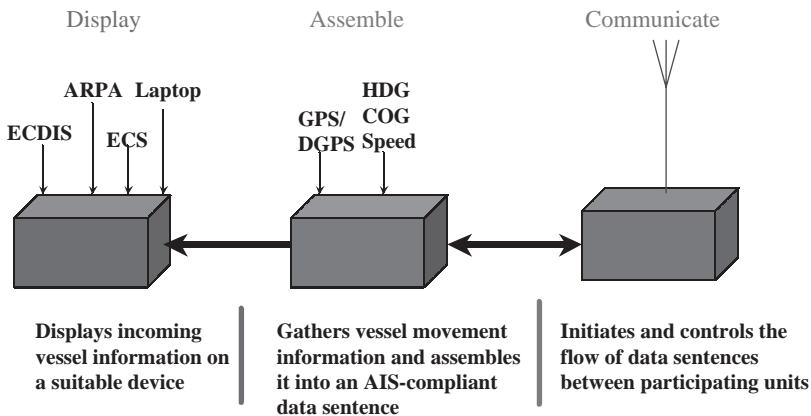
Display

Assemble

Communicate

ARPA Laptop

ECDIS

ECS

HDG
COG
Speed

GPS/
DGPS

Displays incoming vessel information on a suitable device

Gathers vessel movement information and assembles it into an AIS-compliant data sentence

Initiates and controls the flow of data sentences between participating units